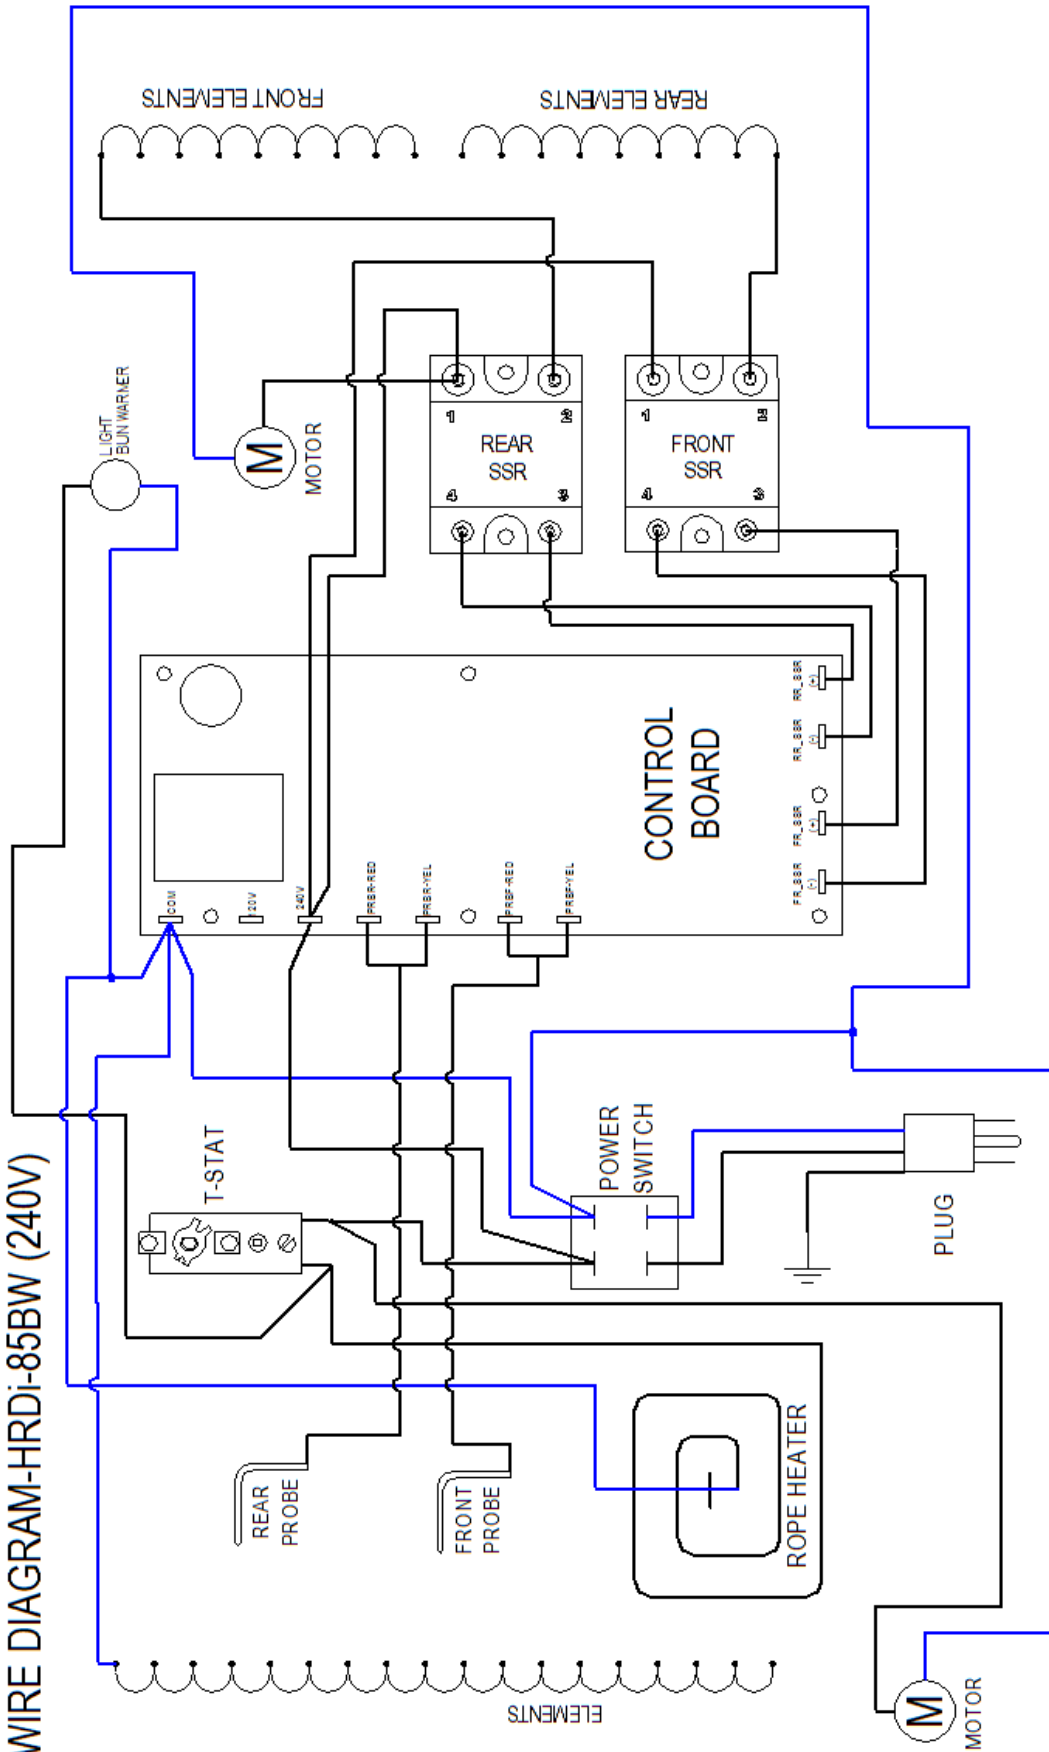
WIRE DIAGRAM-HRDi-85BW (240V)

FRONT ELEMENTS

REAR ELEMENTS

LIGHT BUN WARMER

M

MOTOR

1 2
REAR SSR
4 3

1 2
FRONT SSR
4 3

CONTROL BOARD

COM 120V 240V PRBR-RED PRBR-YEL PRBF-RED PRBF-YEL

RR_SSR (+) RR_SSR (-) FR_SSR (+) FR_SSR (-)

T-STAT

POWER SWITCH

PLUG

REAR PROBE

FRONT PROBE

ROPE HEATER

ELEMENTS

M

MOTOR